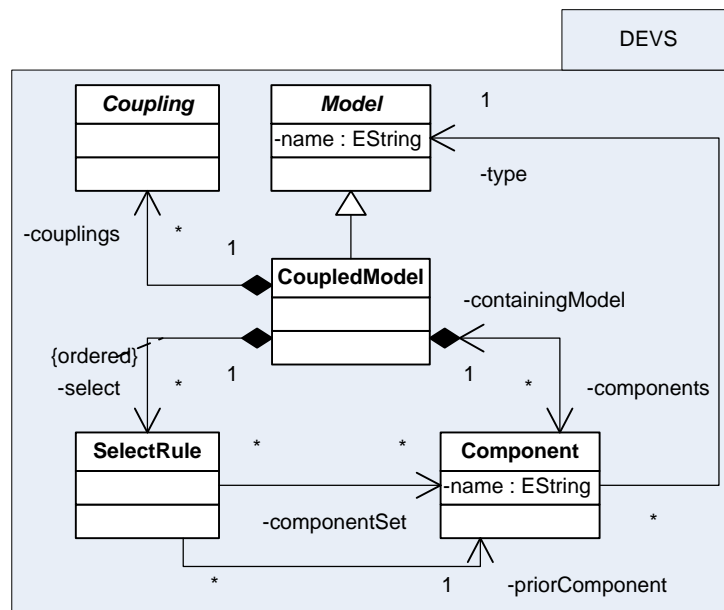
DEVS

Coupling

Model

-name : EString

1

-type

-couplings

*

1

CoupledModel

-containingModel

{ordered}

-select

*

1

1

*

-components

SelectRule

*

*

Component

-name : EString

-componentSet

*

*

1

-priorComponent